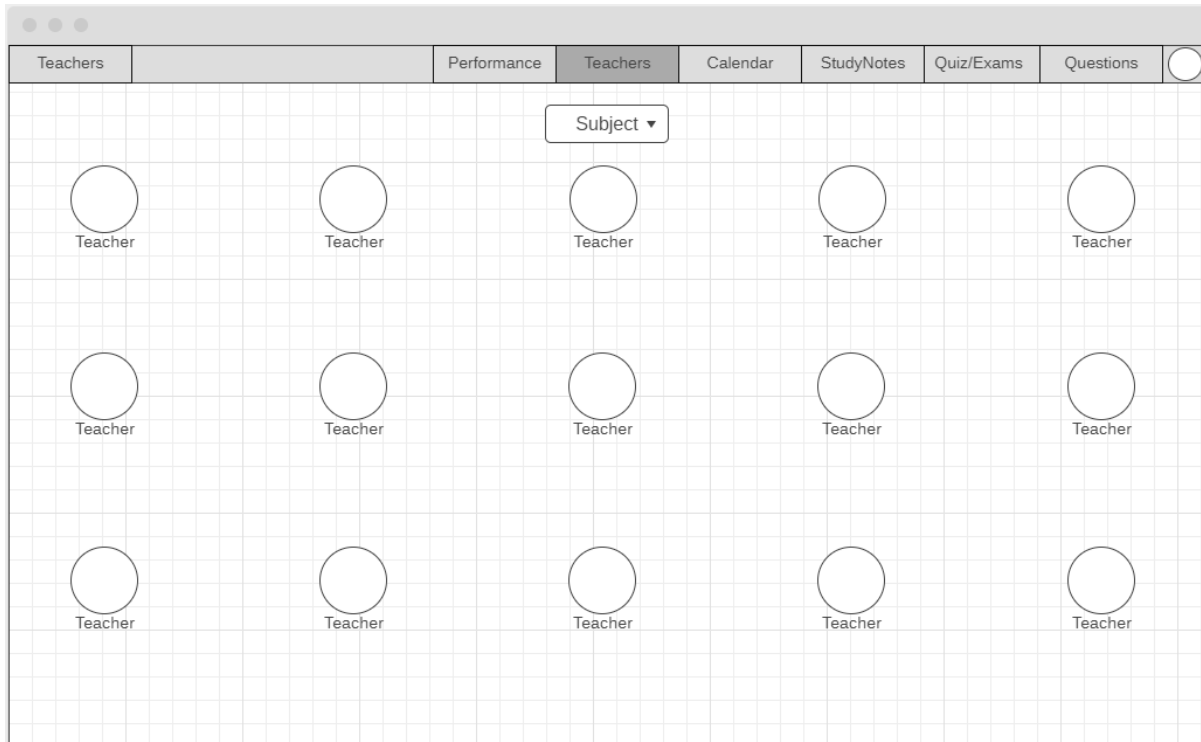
Teachers

Performance | Teachers | Calendar | StudyNotes | Quiz/Exams | Questions

Subject ▾

Teacher Teacher Teacher Teacher Teacher

Teacher Teacher Teacher Teacher Teacher

Teacher Teacher Teacher Teacher Teacher